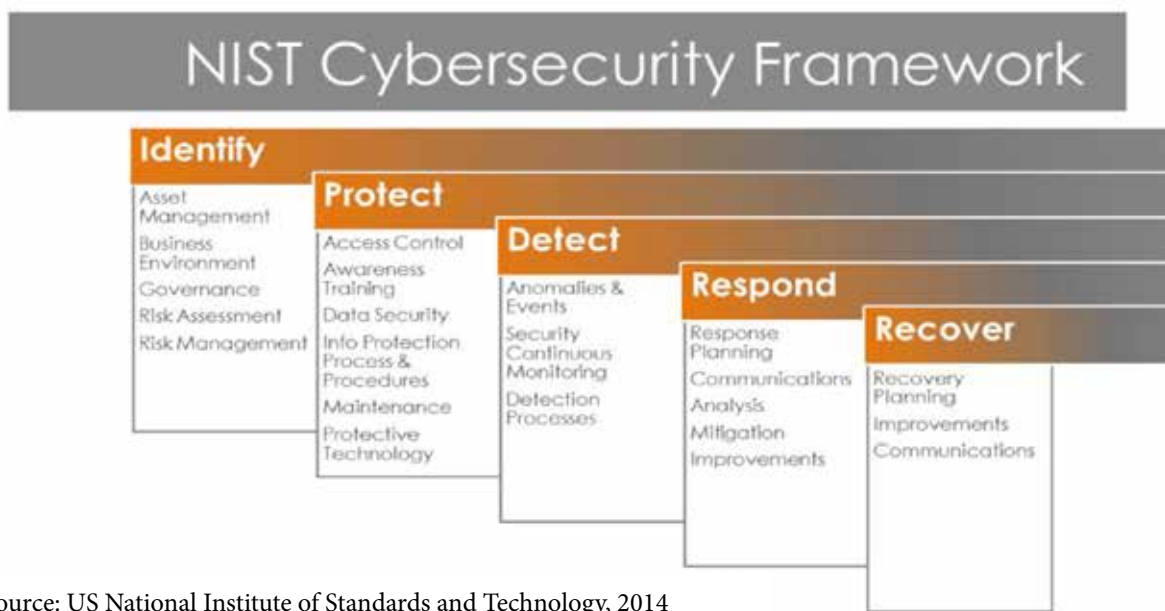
NIST Cybersecurity Framework

Identify

Asset Management

Business Environment

Governance

Risk Assessment

Risk Management

Protect

Access Control

Awareness Training

Data Security

Info Protection Process & Procedures

Maintenance

Protective Technology

Detect

Anomalies & Events

Security Continuous Monitoring

Detection Processes

Respond

Response Planning

Communications

Analysis

Mitigation

Improvements

Recover

Recovery Planning

Improvements

Communications

ource: US National Institute of Standards and Technology, 2014